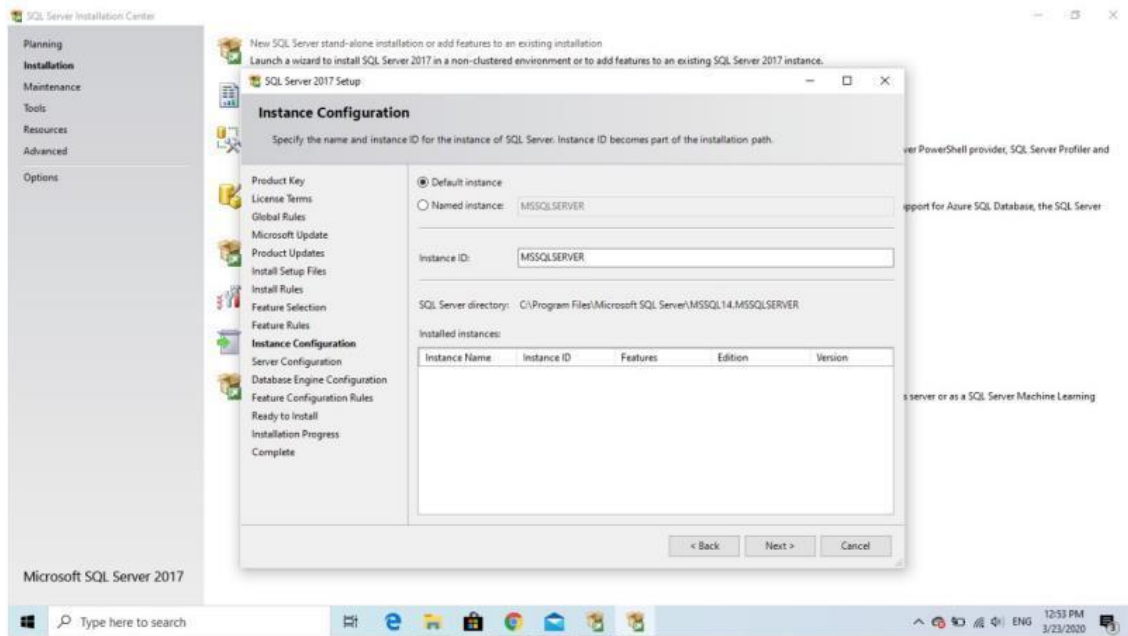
SQL Server Installation Center

Planning
Installation
Maintenance
Tools
Resources
Advanced
Options

New SQL Server stand-alone installation or add features to an existing installation
Launch a wizard to install SQL Server 2017 in a non-clustered environment or to add features to an existing SQL Server 2017 instance.

ver PowerShell provider, SQL Server Profiler and

pport for Azure SQL Database, the SQL Server

s server or as a SQL Server Machine Learning

SQL Server 2017 Setup

Instance Configuration

Specify the name and instance ID for the instance of SQL Server. Instance ID becomes part of the installation path.

Product Key
License Terms
Global Rules
Microsoft Update
Product Updates
Install Setup Files
Install Rules
Feature Selection
Feature Rules
Instance Configuration
Server Configuration
Database Engine Configuration
Feature Configuration Rules
Ready to Install
Installation Progress
Complete

Default instance
Named instance: MSSQLSERVER

Instance ID: MSSQLSERVER

SQL Server directory: C:\Program Files\Microsoft SQL Server\MSSQL14.MSSQLSERVER

Installed instances:

| Instance Name | Instance ID | Features | Edition | Version |
|---|---|---|---|---|

< Back   Next >   Cancel

Microsoft SQL Server 2017

Type here to search

ENG 12:53 PM 3/23/2020